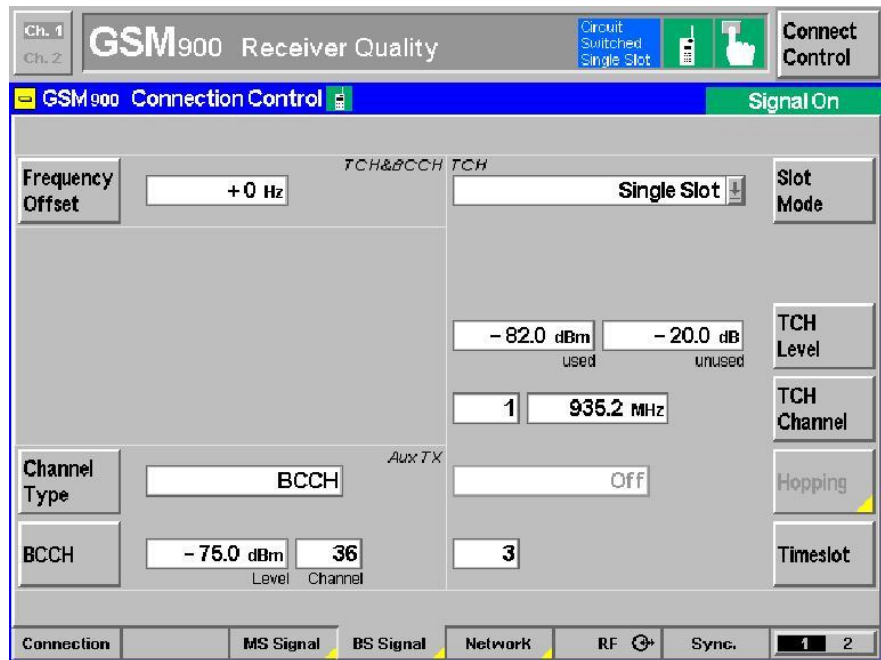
Ch. 1
Ch. 2

GSM900 Receiver Quality

Circuit Switched Single Slot

Connect Control

GSM900 Connection Control

Signal On

TCH&BCCH TCH

Frequency Offset

+0 Hz

Single Slot

Slot Mode

−82.0 dBm
used

−20.0 dB
unused

TCH Level

1

935.2 MHz

TCH Channel

Aux TX

Channel Type

BCCH

Off

Hopping

BCCH

−75.0 dBm
Level

36
Channel

3

Timeslot

Connection

MS Signal

BS Signal

Network

RF

Sync.

1 2